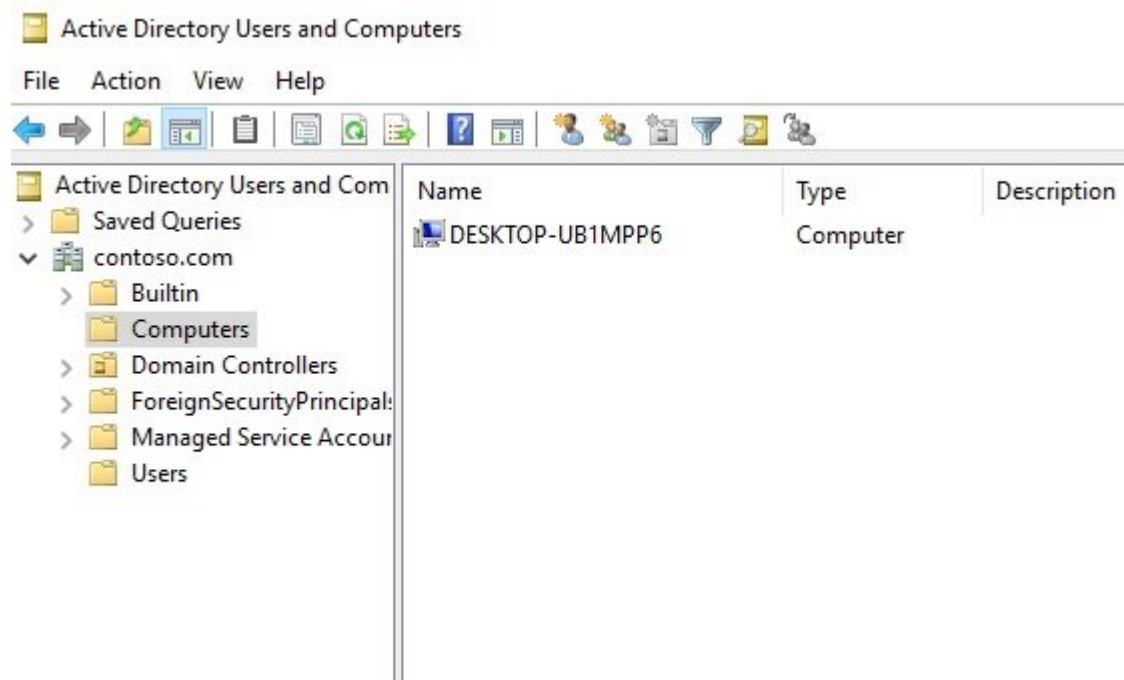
Active Directory Users and Computers

File Action View Help

Active Directory Users and Com
Saved Queries
contoso.com
Builtin
Computers
Domain Controllers
ForeignSecurityPrincipal
Managed Service Accour
Users

| Name | Type | Description |
|---|---|---|
| DESKTOP-UB1MPP6 | Computer | |